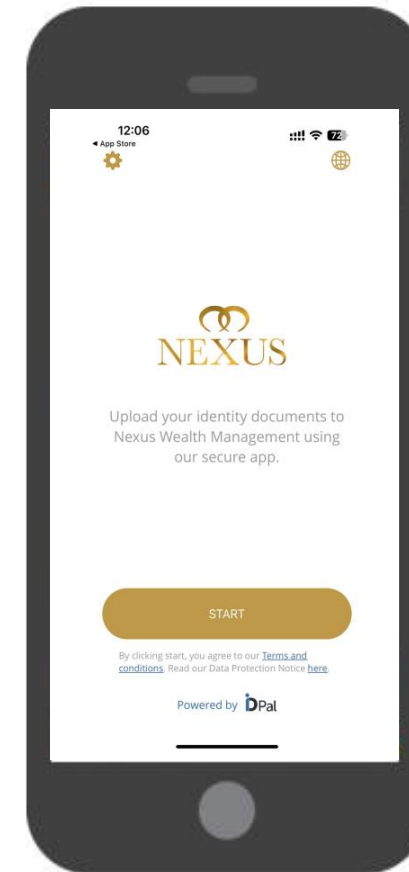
12:06
◂ App Store

72

NEXUS

Upload your identity documents to Nexus Wealth Management using our secure app.

START

By clicking start, you agree to our Terms and conditions. Read our Data Protection Notice here.

Powered by IDPal